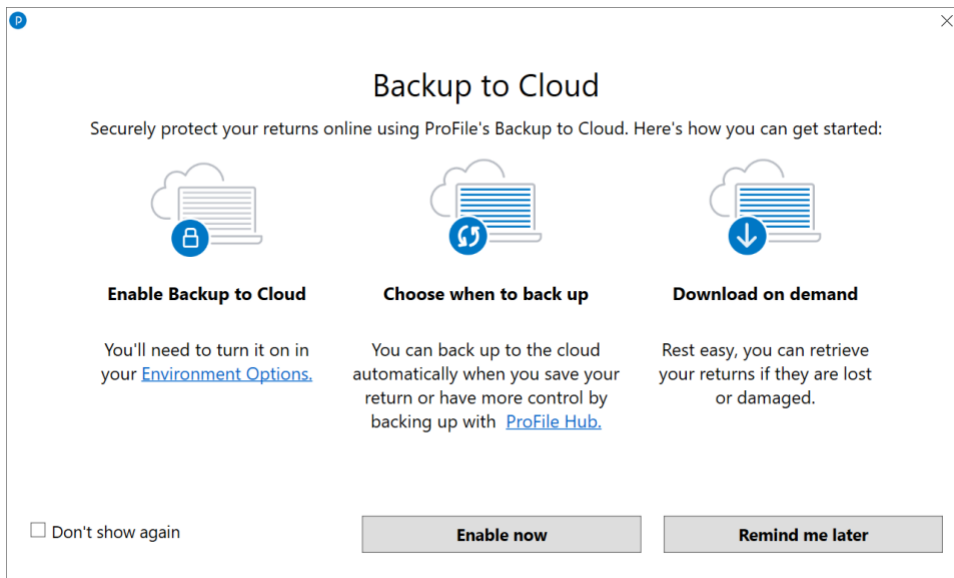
Backup to Cloud

Securely protect your returns online using ProFile's Backup to Cloud. Here's how you can get started:

Enable Backup to Cloud

You'll need to turn it on in your Environment Options.

Choose when to back up

You can back up to the cloud automatically when you save your return or have more control by backing up with ProFile Hub.

Download on demand

Rest easy, you can retrieve your returns if they are lost or damaged.

Don't show again

Enable now

Remind me later